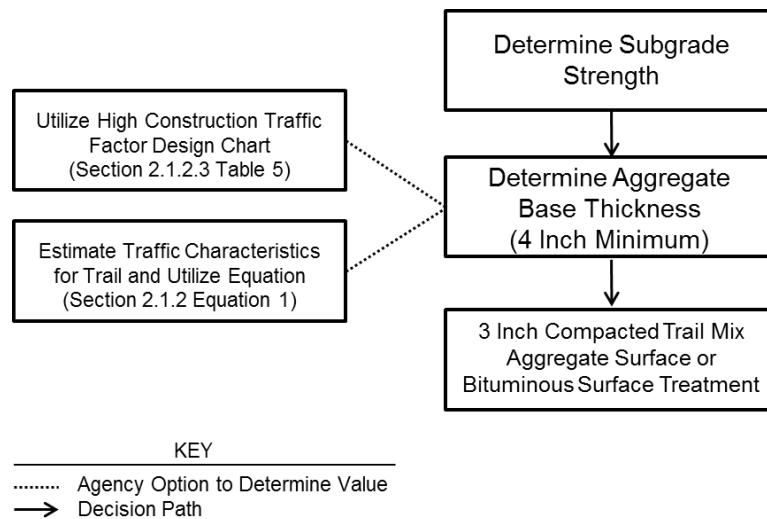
Determine Subgrade Strength

Utilize High Construction Traffic Factor Design Chart (Section 2.1.2.3 Table 5)

Determine Aggregate Base Thickness (4 Inch Minimum)

Estimate Traffic Characteristics for Trail and Utilize Equation (Section 2.1.2 Equation 1)

3 Inch Compacted Trail Mix Aggregate Surface or Bituminous Surface Treatment

KEY

Agency Option to Determine Value

Decision Path